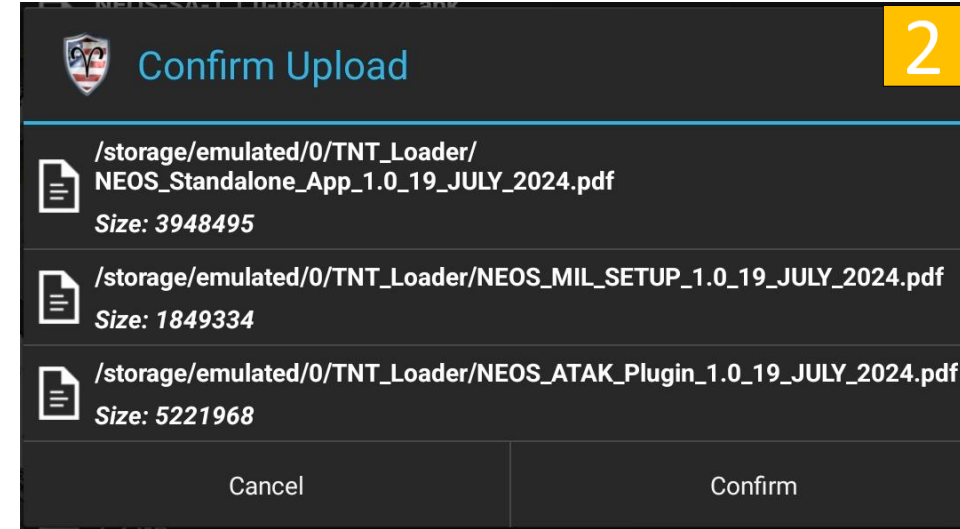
Confirm Upload

2

/storage/emulated/0/TNT_Loader/NEOS_Standalone_App_1.0_19_JULY_2024.pdf
Size: 3948495

/storage/emulated/0/TNT_Loader/NEOS_MIL_SETUP_1.0_19_JULY_2024.pdf
Size: 1849334

/storage/emulated/0/TNT_Loader/NEOS_ATAK_Plugin_1.0_19_JULY_2024.pdf
Size: 5221968

Cancel

Confirm